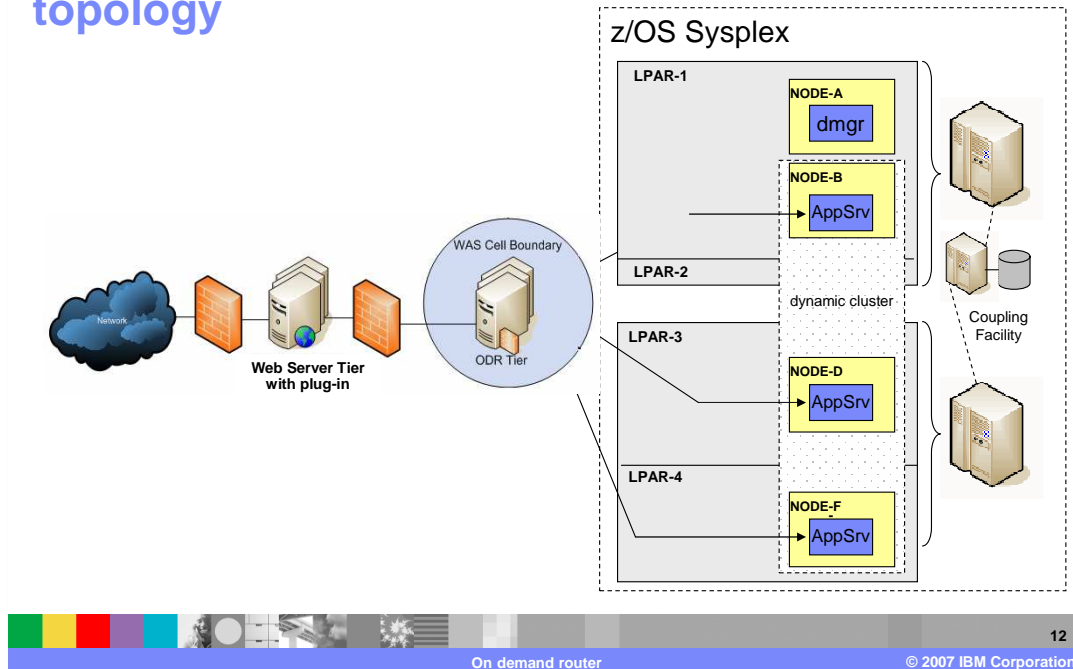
topology

z/OS Sysplex

LPAR-1

NODE-A

dmgr

NODE-B

AppSrv

LPAR-2

WAS Cell Boundary

dynamic cluster

Network

Web Server Tier with plug-in

ODR Tier

Coupling Facility

LPAR-3

NODE-D

AppSrv

LPAR-4

NODE-F

AppSrv

12

On demand router

© 2007 IBM Corporation